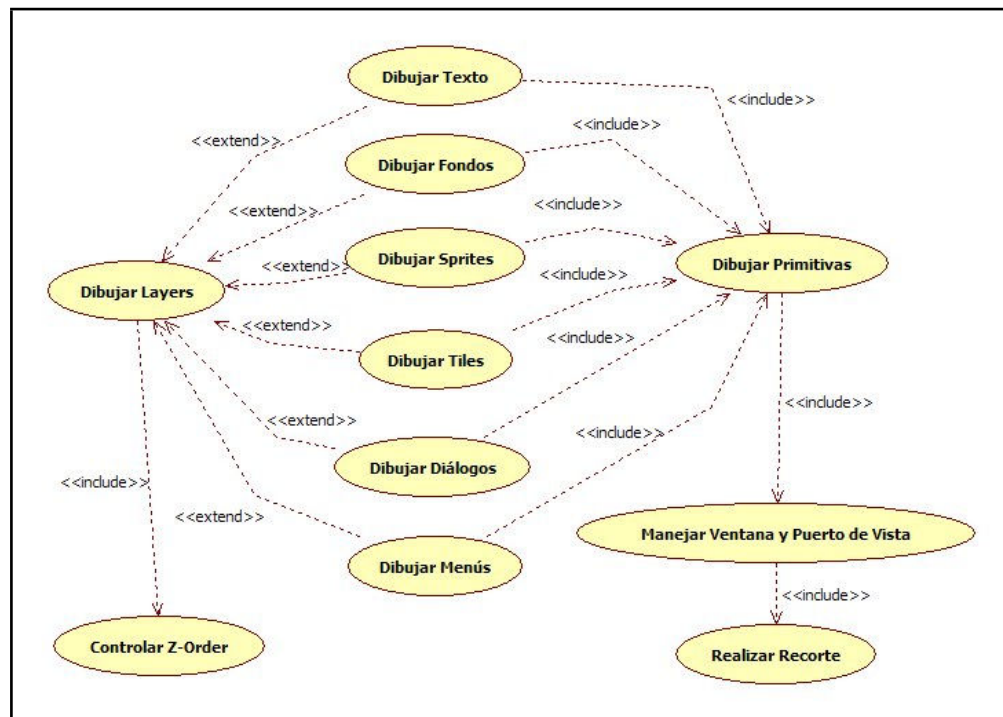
Dibujar Texto

<<include>>

<<extend>>

Dibujar Fondos

<<include>>

<<extend>>

<<include>>

Dibujar Sprites

<<extend>>

Dibujar Primitivas

Dibujar Layers

<<include>>

<<extend>>

Dibujar Tiles

<<include>>

<<include>>

<<extend>>

Dibujar Diálogos

<<include>>

<<include>>

<<extend>>

Dibujar Menús

Manejar Ventana y Puerto de Vista

<<include>>

Controlar Z-Order

Realizar Recorte